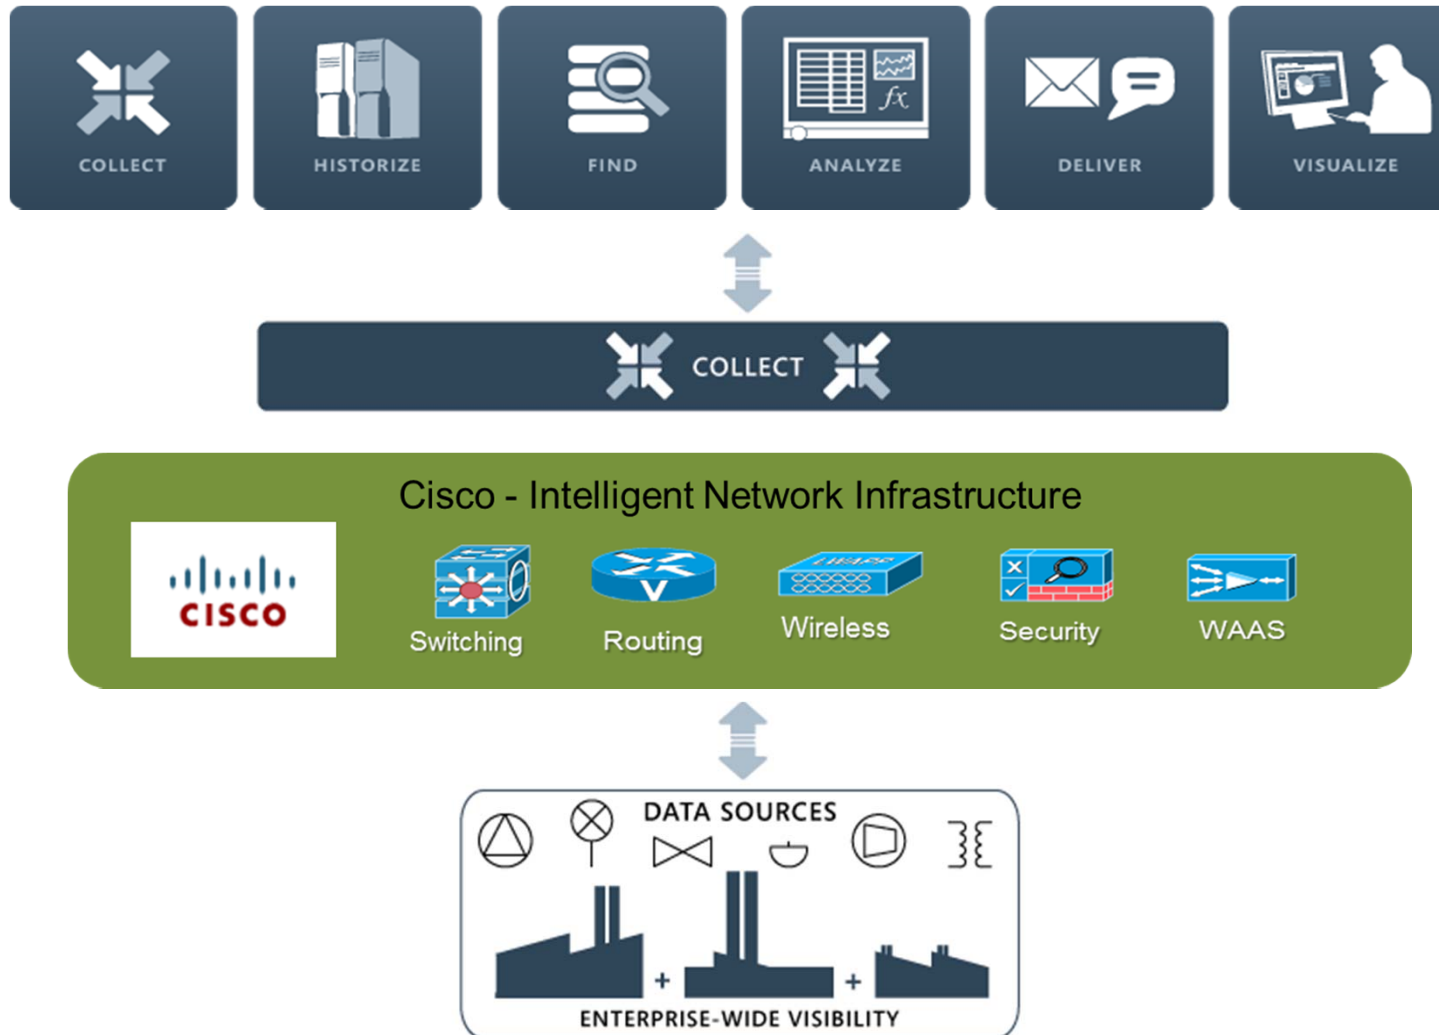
COLLECT
HISTORIZE
FIND
ANALYZE
DELIVER
VISUALIZE

$fx$

COLLECT

Cisco - Intelligent Network Infrastructure

CISCO

Switching
Routing
Wireless
Security
WAAS

DATA SOURCES

+ +

ENTERPRISE-WIDE VISIBILITY